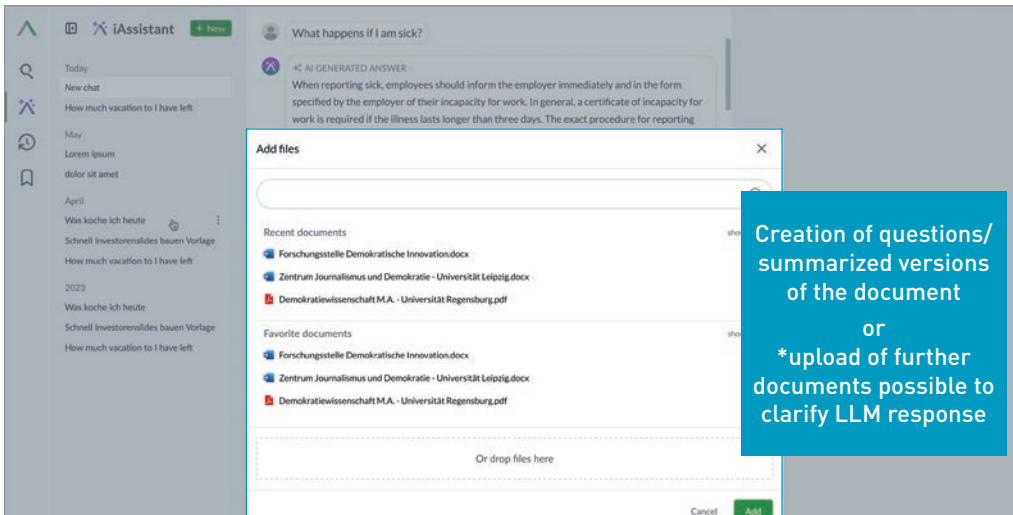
iAssistant + New

Today
New chat
How much vacation to I have left

May
Lorem ipsum
dolor sit amet

April
Was koche ich heute
Schnell Investorenslides bauen Vorlage
How much vacation to I have left

2023
Was koche ich heute
Schnell Investorenslides bauen Vorlage
How much vacation to I have left

What happens if I am sick?

AI GENERATED ANSWER
When reporting sick, employees should inform the employer immediately and in the form specified by the employer of their incapacity for work. In general, a certificate of incapacity for work is required if the illness lasts longer than three days. The exact procedure for reporting

Add files

Recent documents
show
Forschungsstelle Demokratische Innovation.docx
Zentrum Journalismus und Demokratie - Universität Leipzig.docx
Demokratiewissenschaft M.A. - Universität Regensburg.pdf

Favorite documents
show
Forschungsstelle Demokratische Innovation.docx
Zentrum Journalismus und Demokratie - Universität Leipzig.docx
Demokratiewissenschaft M.A. - Universität Regensburg.pdf

Or drop files here

Cancel Add

Creation of questions/ summarized versions of the document
or
*upload of further documents possible to clarify LLM response